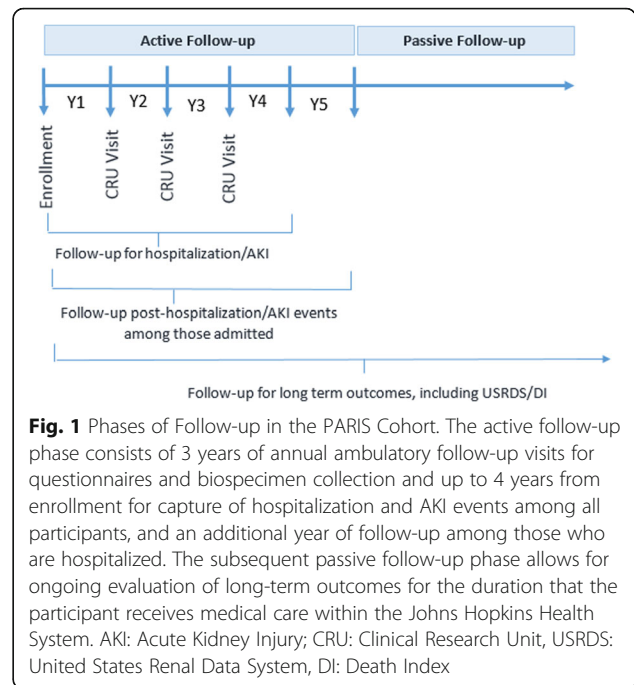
Active Follow-up

Passive Follow-up

Y1 Y2 Y3 Y4 Y5

Enrollment

CRU Visit

CRU Visit

CRU Visit

Follow-up for hospitalization/AKI

Follow-up post-hospitalization/AKI events among those admitted

Follow-up for long term outcomes, including USRDS/DI

**Fig. 1** Phases of Follow-up in the PARIS Cohort. The active follow-up phase consists of 3 years of annual ambulatory follow-up visits for questionnaires and biospecimen collection and up to 4 years from enrollment for capture of hospitalization and AKI events among all participants, and an additional year of follow-up among those who are hospitalized. The subsequent passive follow-up phase allows for ongoing evaluation of long-term outcomes for the duration that the participant receives medical care within the Johns Hopkins Health System. AKI: Acute Kidney Injury; CRU: Clinical Research Unit, USRDS: United States Renal Data System, DI: Death Index